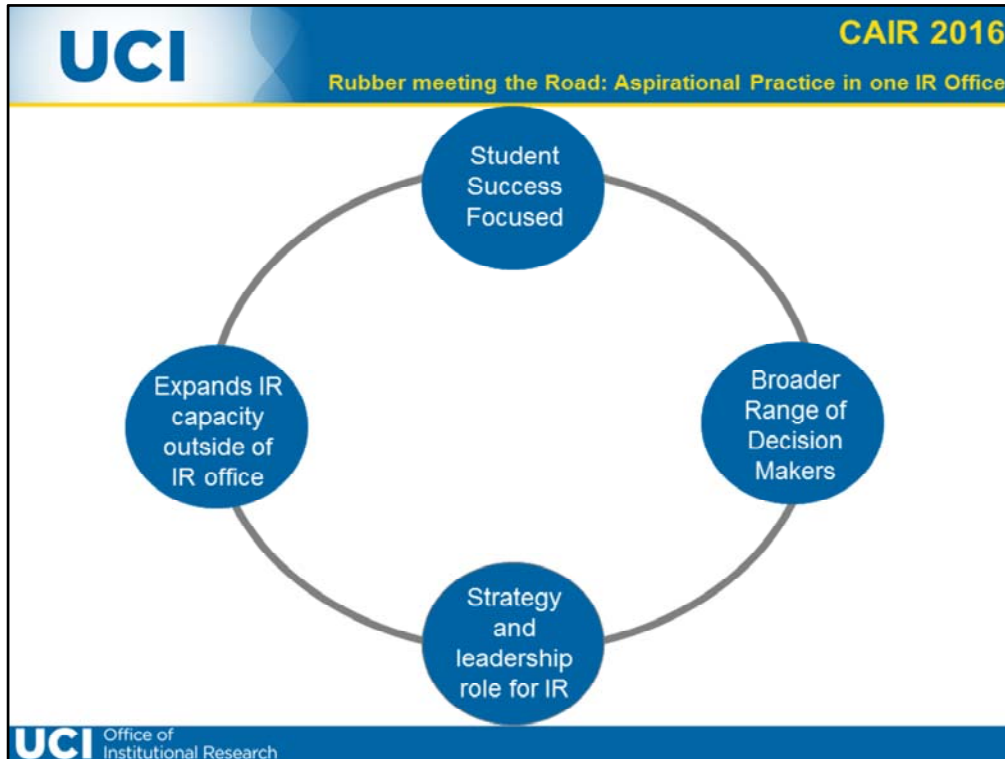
UCI

CAIR 2016

Rubber meeting the Road: Aspirational Practice in one IR Office

Student Success Focused

Broader Range of Decision Makers

Strategy and leadership role for IR

Expands IR capacity outside of IR office

UCI Office of Institutional Research